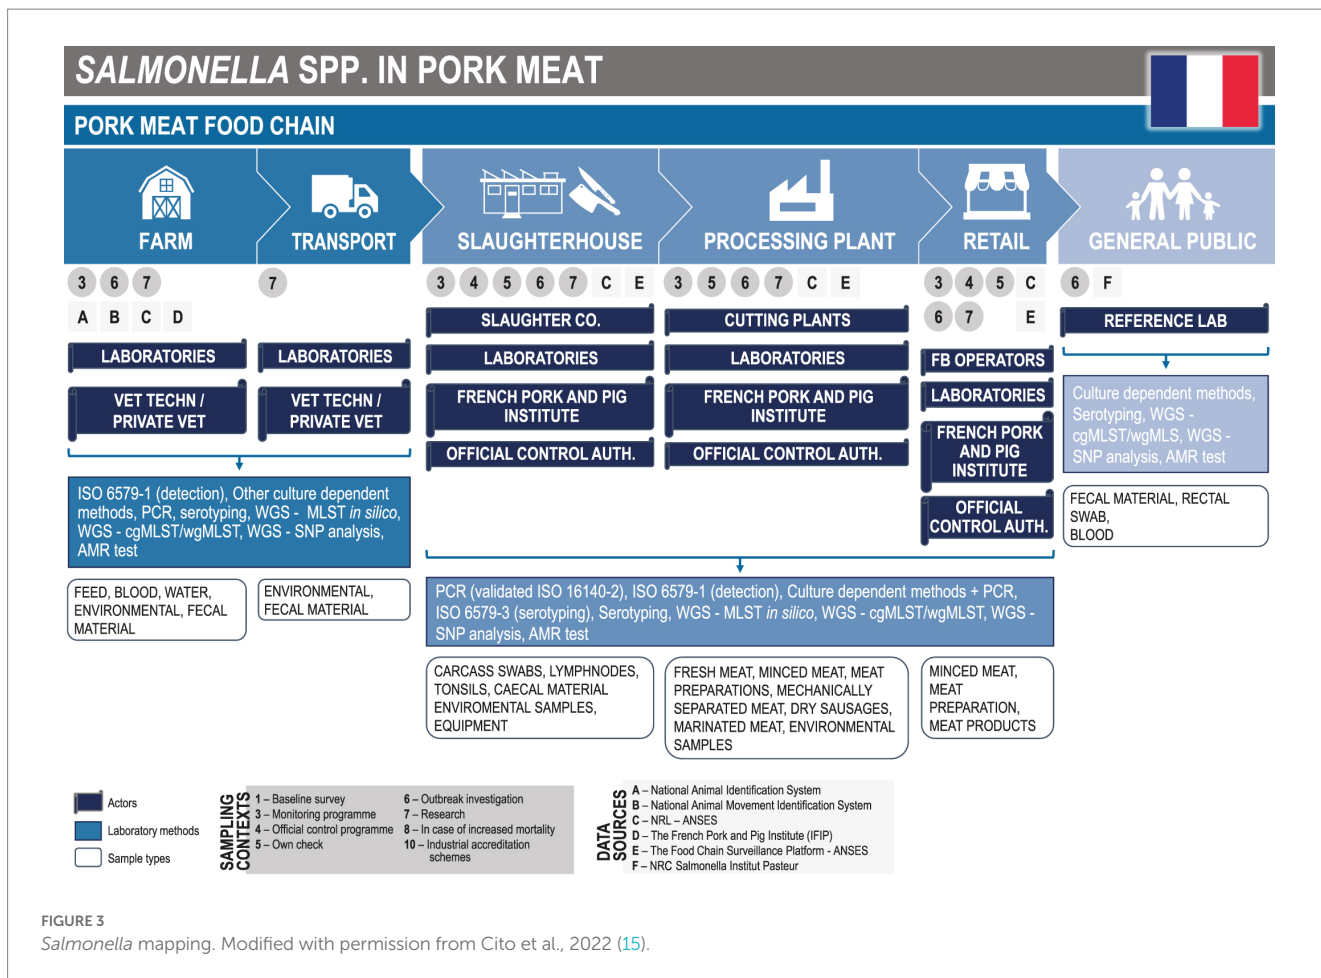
SALMONELLA SPP. IN PORK MEAT

PORK MEAT FOOD CHAIN

FARM
TRANSPORT
SLAUGHTERHOUSE
PROCESSING PLANT
RETAIL
GENERAL PUBLIC

3 6 7
A B C D
LABORATORIES
VET TECHN / PRIVATE VET

7
LABORATORIES
VET TECHN / PRIVATE VET

ISO 6579-1 (detection), Other culture dependent methods, PCR, serotyping, WGS - MLST *in silico*, WGS - cgMLST/wgMLST, WGS - SNP analysis, AMR test

FEED, BLOOD, WATER, ENVIRONMENTAL, FECAL MATERIAL

ENVIRONMENTAL, FECAL MATERIAL

3 4 5 6 7 C E
SLAUGHTER CO.
LABORATORIES
FRENCH PORK AND PIG INSTITUTE
OFFICIAL CONTROL AUTH.

3 5 6 7 C E
CUTTING PLANTS
LABORATORIES
FRENCH PORK AND PIG INSTITUTE
OFFICIAL CONTROL AUTH.

3 4 5 C
6 7 E
FB OPERATORS
LABORATORIES
FRENCH PORK AND PIG INSTITUTE
OFFICIAL CONTROL AUTH.

6 F
REFERENCE LAB

Culture dependent methods, Serotyping, WGS - cgMLST/wgMLS, WGS - SNP analysis, AMR test

FECAL MATERIAL, RECTAL SWAB, BLOOD

PCR (validated ISO 16140-2), ISO 6579-1 (detection), Culture dependent methods + PCR, ISO 6579-3 (serotyping), Serotyping, WGS - MLST *in silico*, WGS - cgMLST/wgMLST, WGS - SNP analysis, AMR test

CARCASS SWABS, LYMPHNODES, TONSILS, CAECAL MATERIAL ENVIROMENTAL SAMPLES, EQUIPMENT

FRESH MEAT, MINCED MEAT, MEAT PREPARATIONS, MECHANICALLY SEPARATED MEAT, DRY SAUSAGES, MARINATED MEAT, ENVIRONMENTAL SAMPLES

MINCED MEAT, MEAT PREPARATION, MEAT PRODUCTS

Actors
Laboratory methods
Sample types

SAMPLING CONTEXTS
1 – Baseline survey
3 – Monitoring programme
4 – Official control programme
5 – Own check
6 – Outbreak investigation
7 – Research
8 – In case of increased mortality
10 – Industrial accreditation schemes

DATA SOURCES
A – National Animal Identification System
B – National Animal Movement Identification System
C – NRL – ANSES
D – The French Pork and Pig Institute (IFIP)
E – The Food Chain Surveillance Platform - ANSES
F – NRC Salmonella Institut Pasteur

FIGURE 3
*Salmonella* mapping. Modified with permission from Cito et al., 2022 (15).